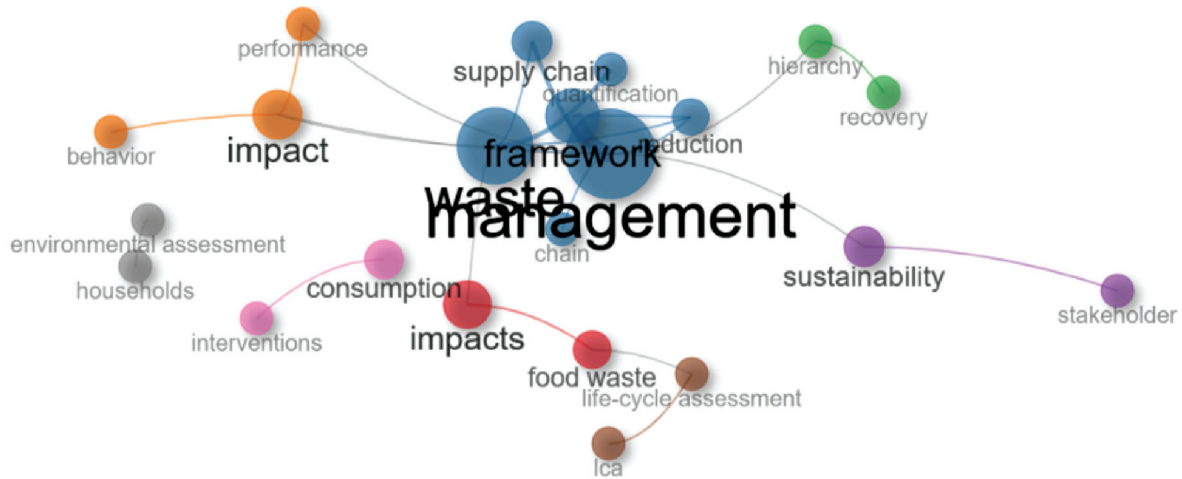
performance
supply chain
quantification
hierarchy
recovery
behavior
impact
framework
reduction
waste
management
environmental assessment
households
chain
sustainability
stakeholder
consumption
interventions
impacts
food waste
life-cycle assessment
lca